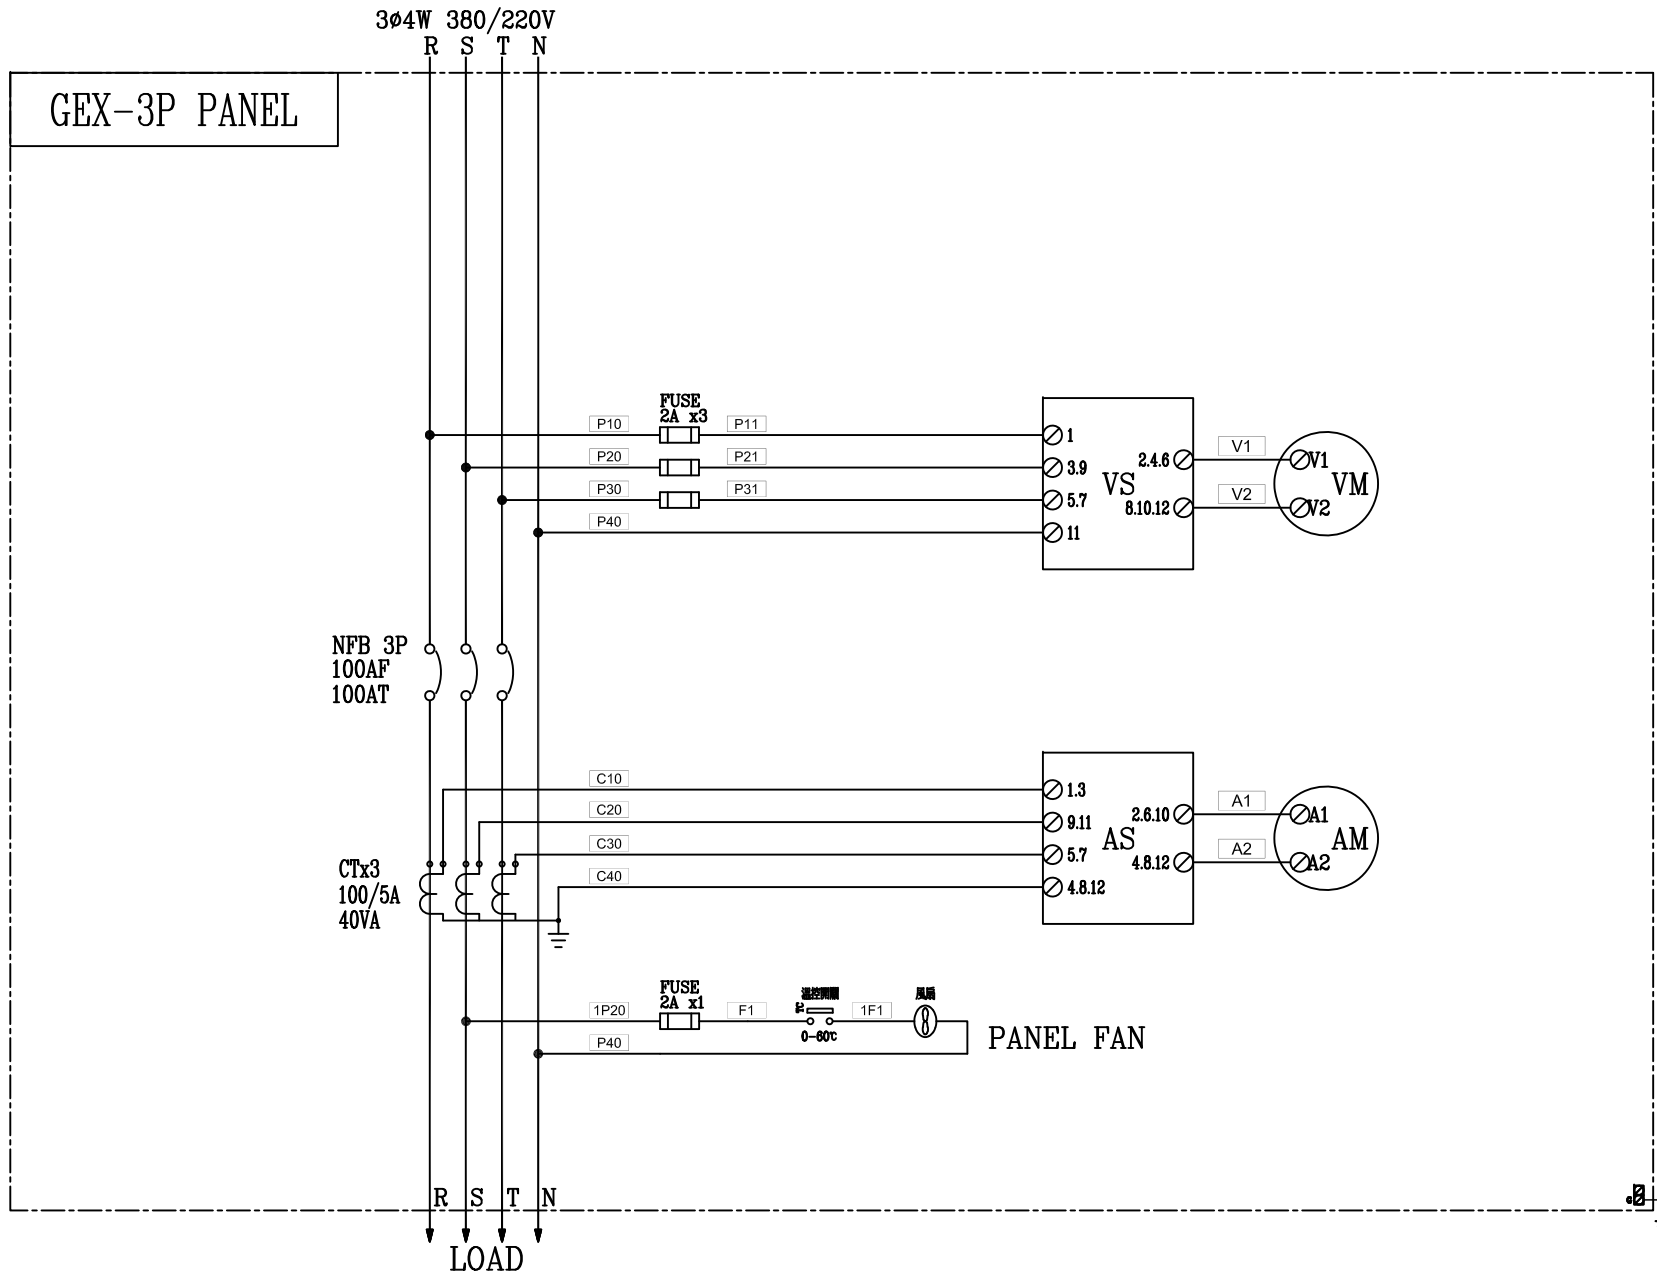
3ø4W 380/220V
R S T N

GEX-3P PANEL

FUSE
2A x3

P10
P11
P20
P21
P30
P31
P40

1
3.9
5.7
11
VS
2.4.6
8.10.12
V1
V2
V1
V2
VM

NFB 3P
100AF
100AT

C10
C20
C30
C40

1.3
9.11
5.7
4.8.12
AS
2.6.10
4.8.12
A1
A2
A1
A2
AM

CTx3
100/5A
40VA

FUSE
2A x1
1P20
F1
溫控開關
0-60℃
1F1
風扇
P40
PANEL FAN

R S T N
LOAD